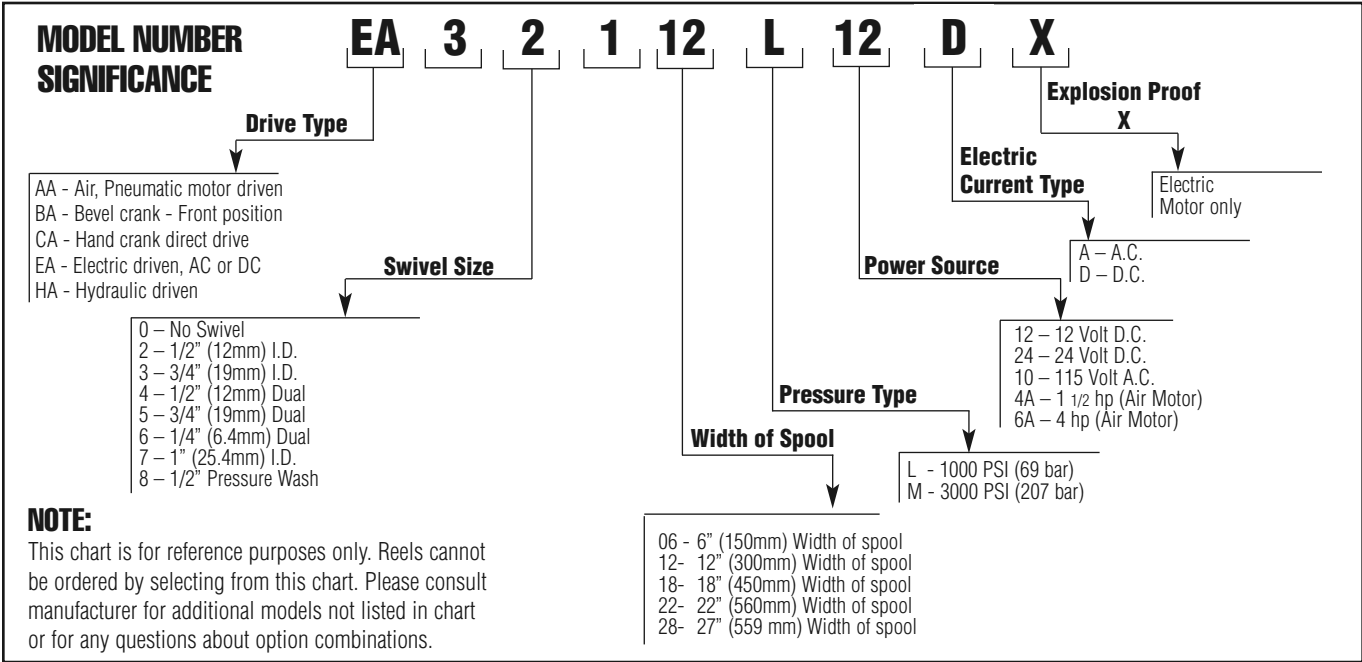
MODEL NUMBER SIGNIFICANCE

EA 3 2 1 12 L 12 D X

Drive Type

AA - Air, Pneumatic motor driven
BA - Bevel crank - Front position
CA - Hand crank direct drive
EA - Electric driven, AC or DC
HA - Hydraulic driven

Swivel Size

0 – No Swivel
2 – 1/2" (12mm) I.D.
3 – 3/4" (19mm) I.D.
4 – 1/2" (12mm) Dual
5 – 3/4" (19mm) Dual
6 – 1/4" (6.4mm) Dual
7 – 1" (25.4mm) I.D.
8 – 1/2" Pressure Wash

Width of Spool

06 - 6" (150mm) Width of spool
12- 12" (300mm) Width of spool
18- 18" (450mm) Width of spool
22- 22" (560mm) Width of spool
28- 27" (559 mm) Width of spool

Pressure Type

L - 1000 PSI (69 bar)
M - 3000 PSI (207 bar)

Power Source

12 – 12 Volt D.C.
24 – 24 Volt D.C.
10 – 115 Volt A.C.
4A – 1 1/2 hp (Air Motor)
6A – 4 hp (Air Motor)

Electric Current Type

A – A.C.
D – D.C.

Explosion Proof X

Electric Motor only

NOTE:
This chart is for reference purposes only. Reels cannot be ordered by selecting from this chart. Please consult manufacturer for additional models not listed in chart or for any questions about option combinations.